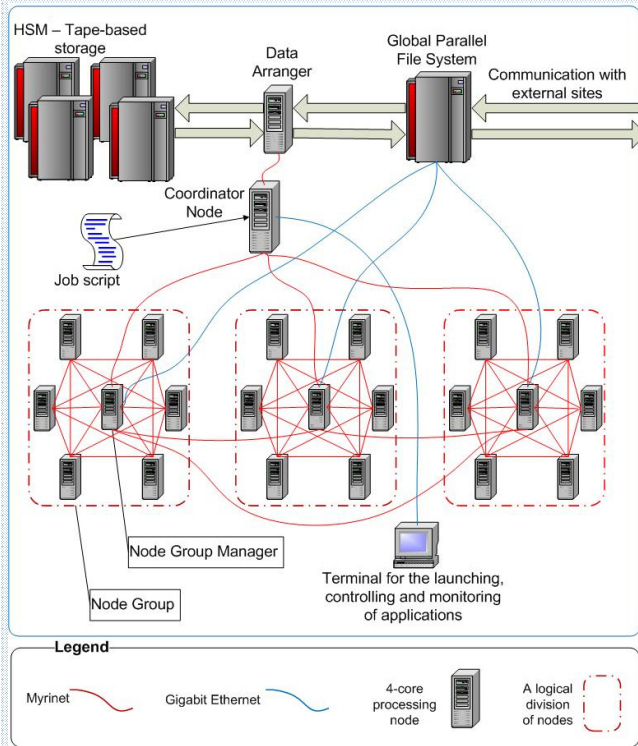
HSM – Tape-based storage

Data Arranger

Global Parallel File System

Communication with external sites

Coordinator Node

Job script

Node Group Manager

Node Group

Terminal for the launching, controlling and monitoring of applications

Legend

Myrinet

Gigabit Ethernet

4-core processing node

A logical division of nodes